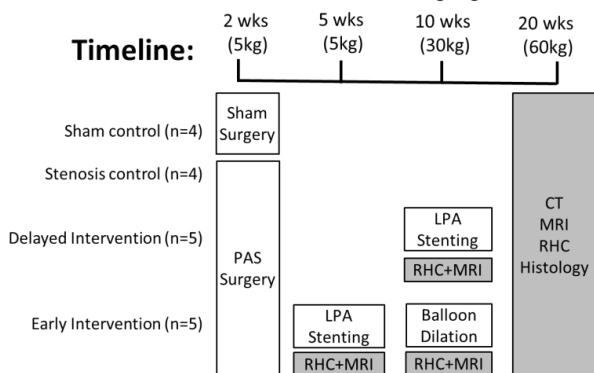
Timeline:

2 wks (5kg)

5 wks (5kg)

10 wks (30kg)

20 wks (60kg)

Sham control (n=4)

Stenosis control (n=4)

Delayed Intervention (n=5)

Early Intervention (n=5)

Sham Surgery

PAS Surgery

LPA Stenting

RHC+MRI

LPA Stenting

RHC+MRI

Balloon Dilation

RHC+MRI

CT
MRI
RHC
Histology